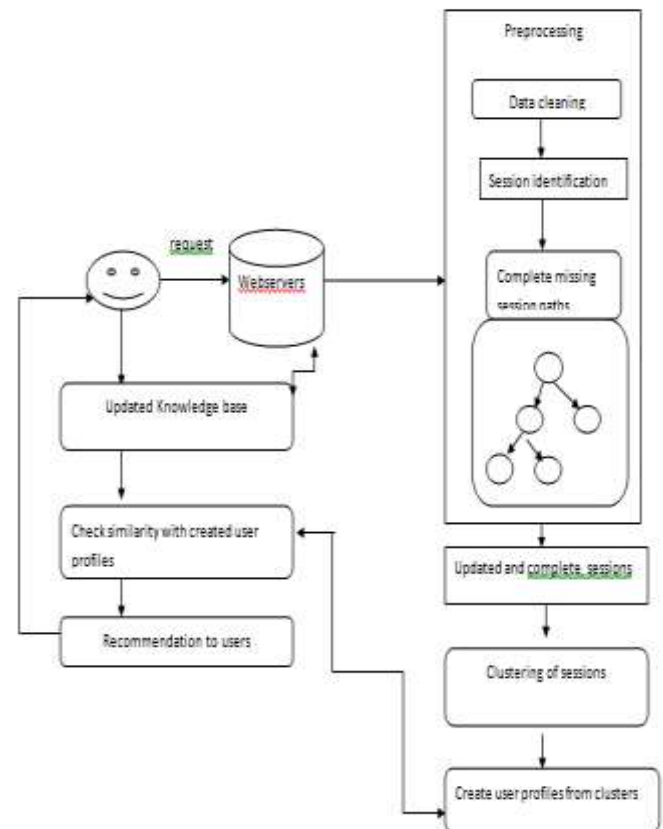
Preprocessing

Data cleaning

Session identification

request

Webservers

Complete missing session paths

Updated Knowledge base

Check similarity with created user profiles

Updated and complete, sessions

Recommendation to users

Clustering of sessions

Create user profiles from clusters